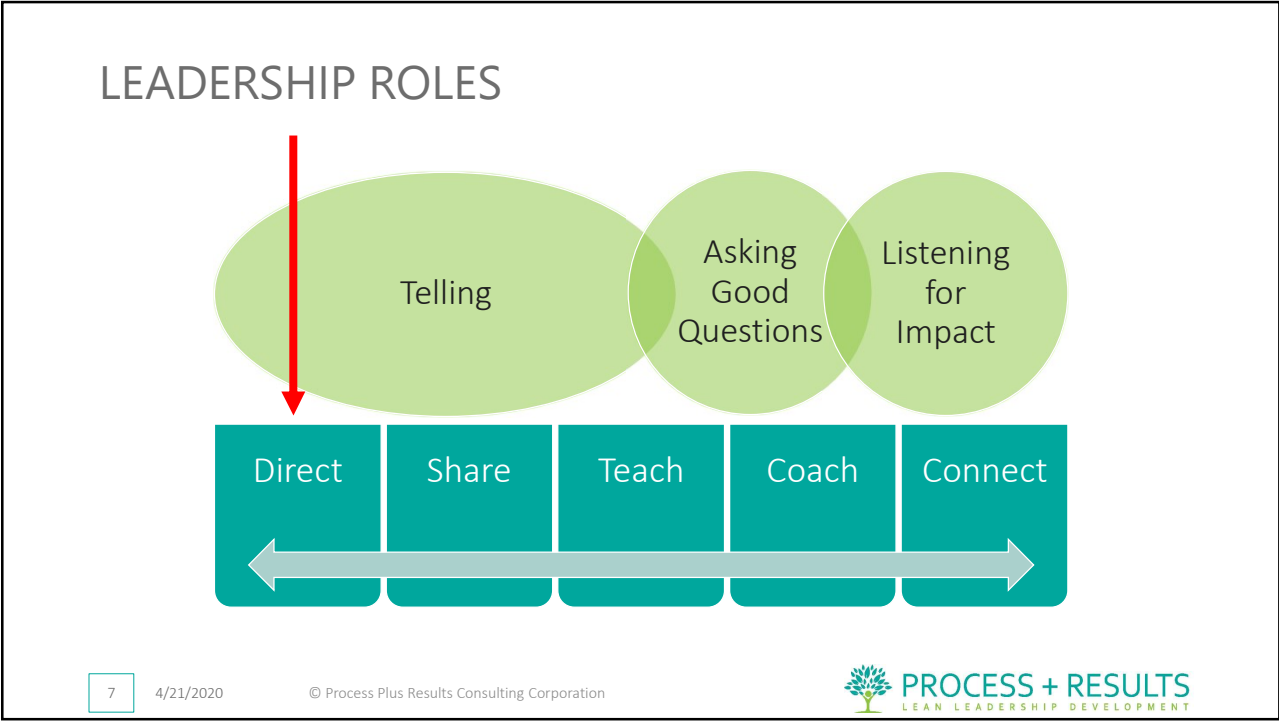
LEADERSHIP ROLES

Telling

Asking Good Questions

Listening for Impact

Direct

Share

Teach

Coach

Connect

7

4/21/2020

© Process Plus Results Consulting Corporation

PROCESS + RESULTS
LEAN LEADERSHIP DEVELOPMENT